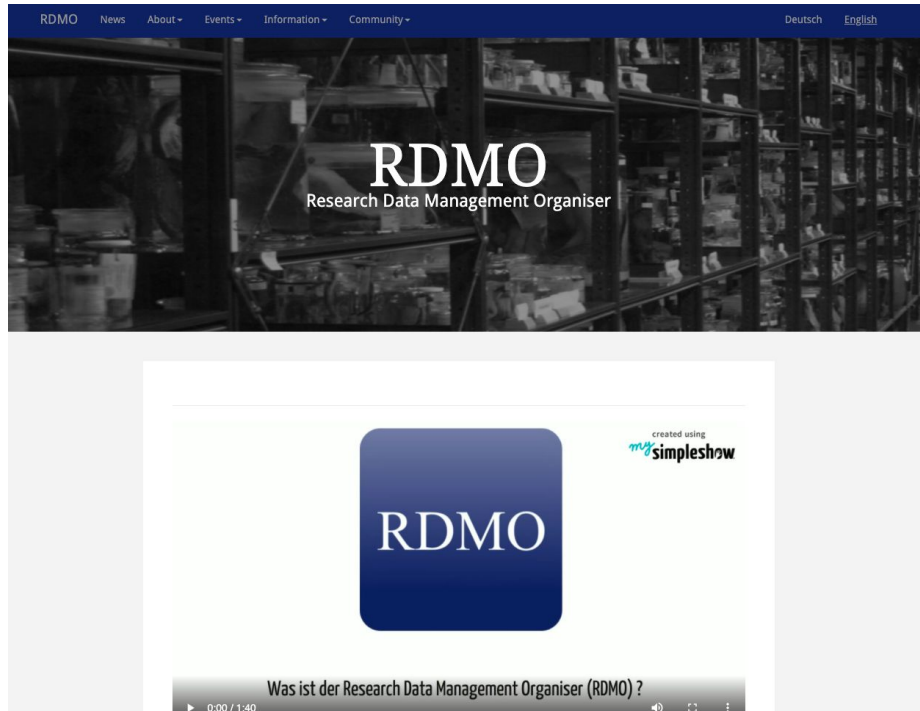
RDMO News About▾ Events▾ Information▾ Community▾ Deutsch English

RDMO
Research Data Management Organiser

created using
my simpleshow

RDMO

Was ist der Research Data Management Organiser (RDMO) ?

0:00 / 1:40